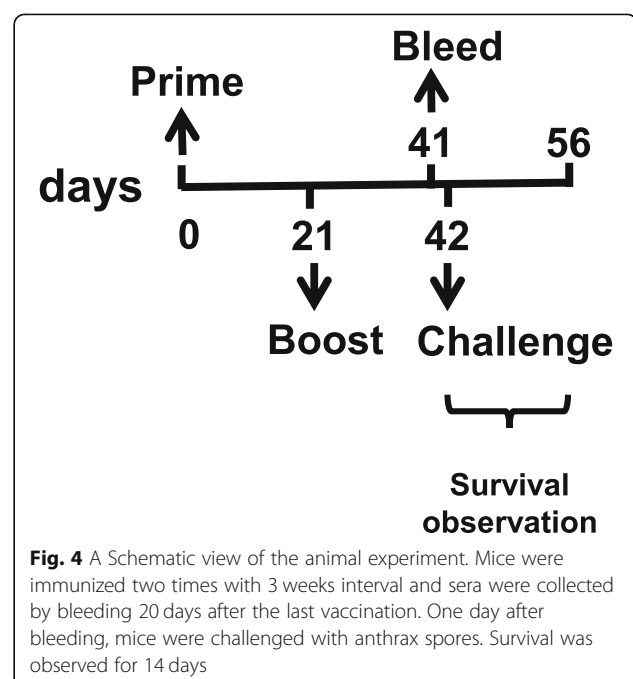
Bleed

Prime

41

56

days

0

21

42

Boost

Challenge

Survival observation

**Fig. 4** A Schematic view of the animal experiment. Mice were immunized two times with 3 weeks interval and sera were collected by bleeding 20 days after the last vaccination. One day after bleeding, mice were challenged with anthrax spores. Survival was observed for 14 days